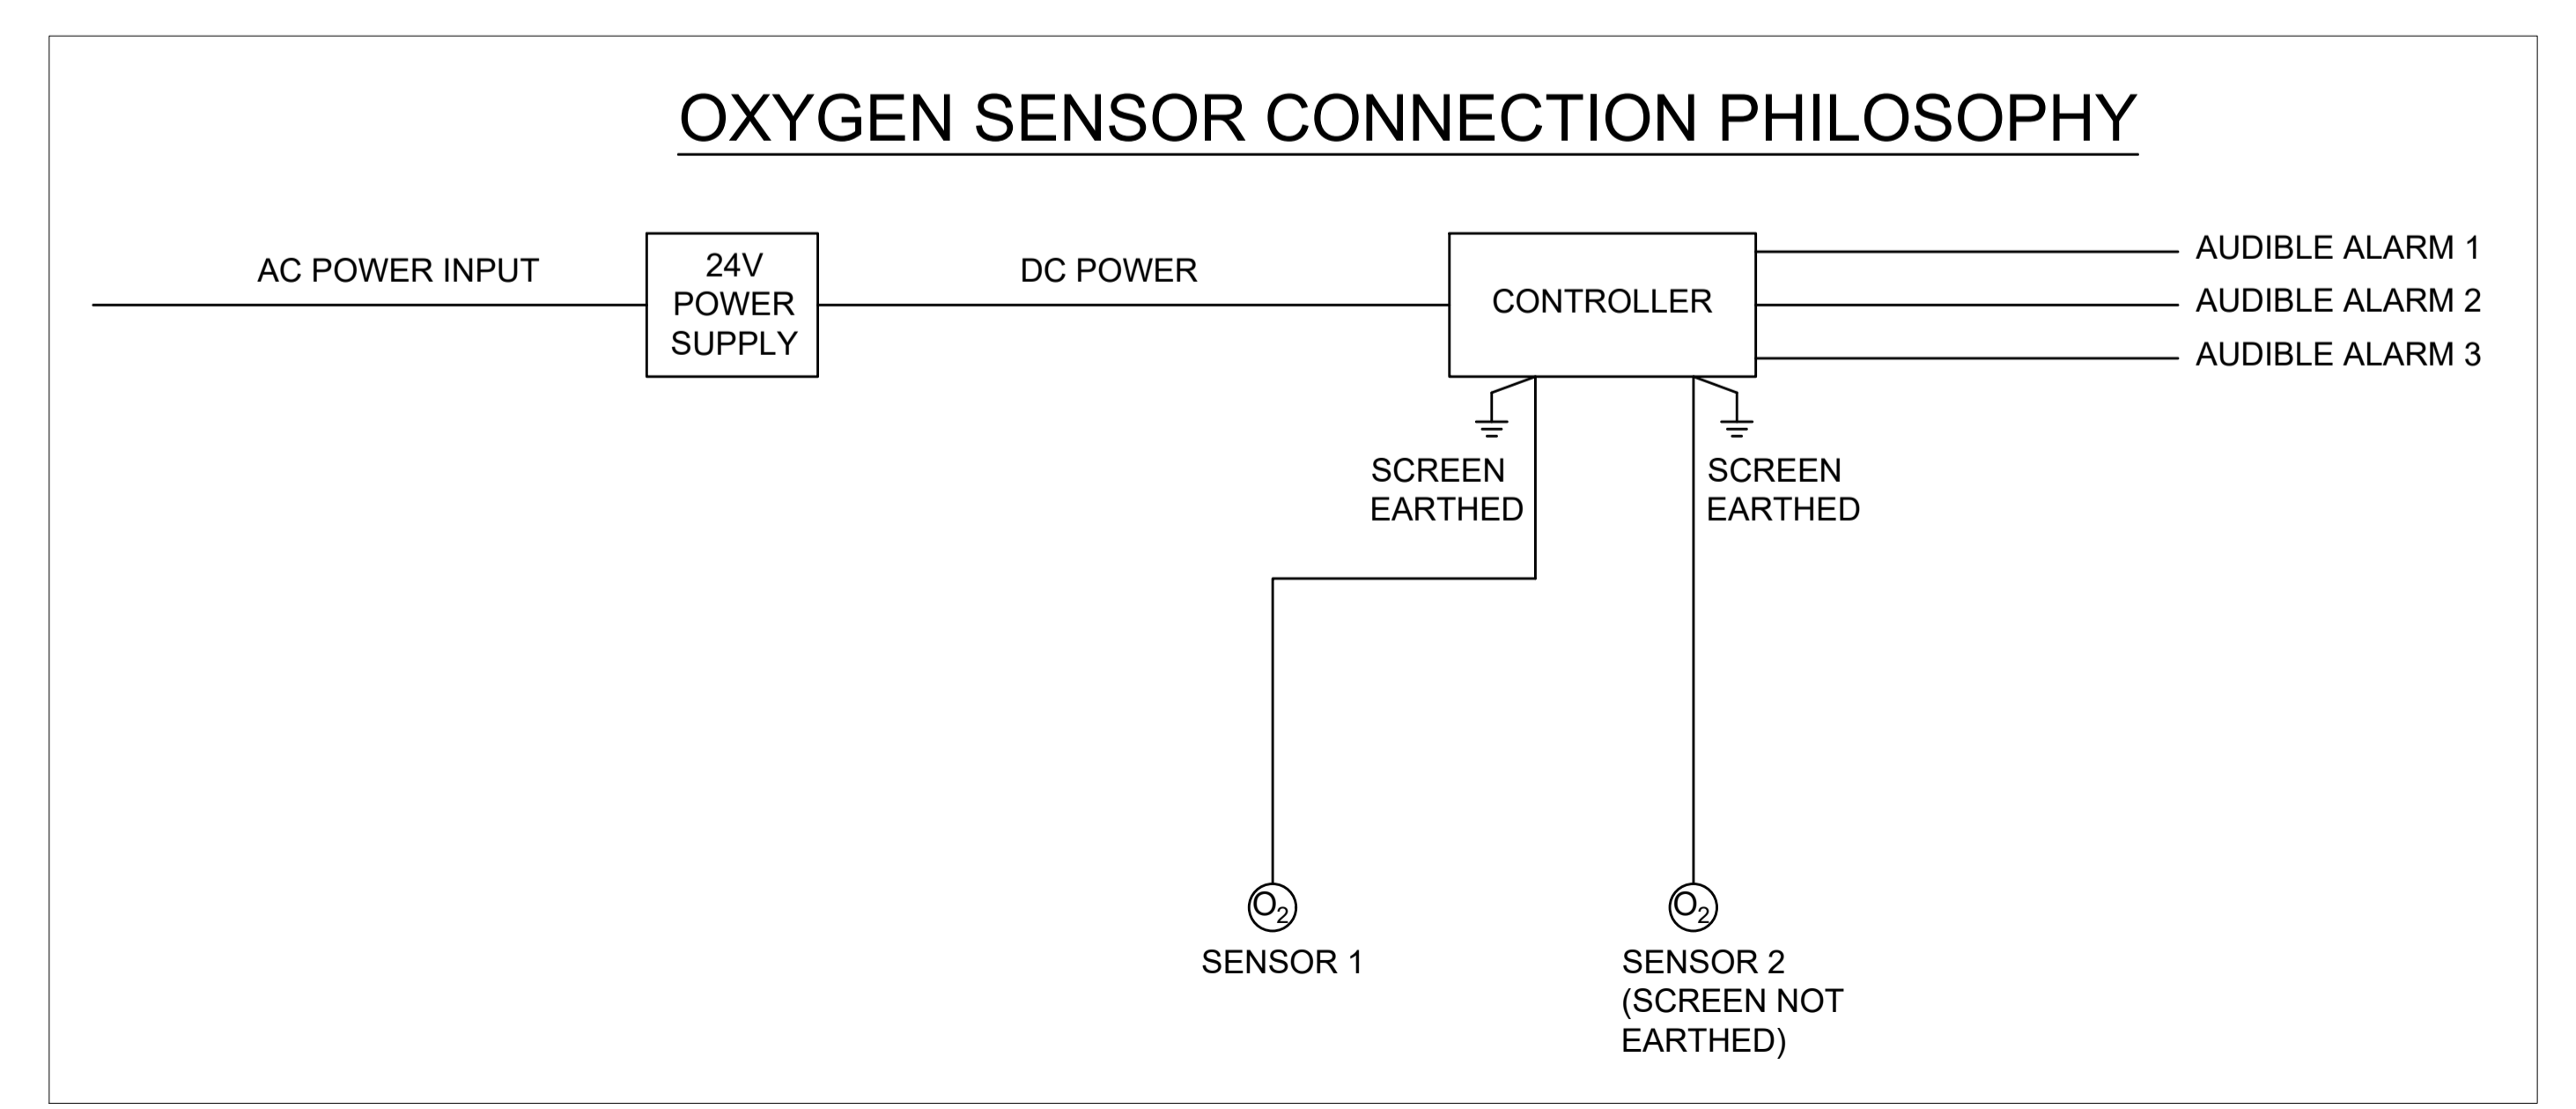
OXYGEN SENSOR CONNECTION PHILOSOPHY

AC POWER INPUT

24V POWER SUPPLY

DC POWER

CONTROLLER

AUDIBLE ALARM 1
AUDIBLE ALARM 2
AUDIBLE ALARM 3

SCREEN EARTHED

SCREEN EARTHED

$O_2$
SENSOR 1

$O_2$
SENSOR 2 (SCREEN NOT EARTHED)